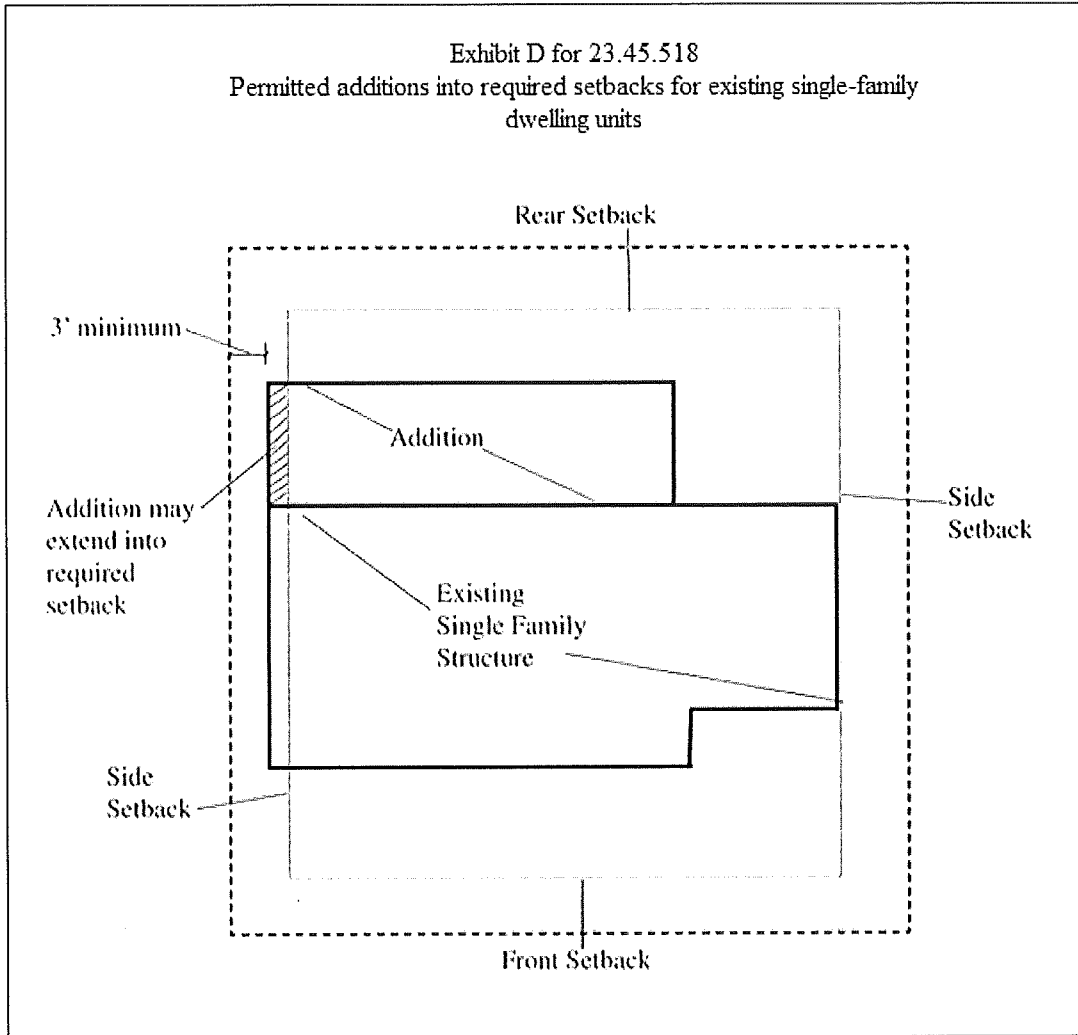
Exhibit D for 23.45.518
Permitted additions into required setbacks for existing single-family dwelling units

Rear Setback

3' minimum

Addition

Addition may extend into required setback

Side Setback

Existing Single Family Structure

Side Setback

Front Setback